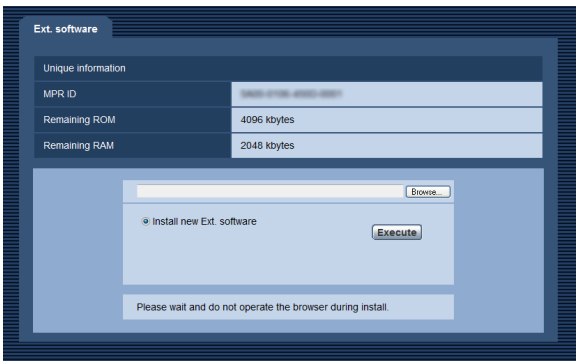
Ext. software

Unique information

| MPR ID | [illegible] |
|---|---|
| Remaining ROM | 4096 kbytes |
| Remaining RAM | 2048 kbytes |

Browse...

Install new Ext. software

Execute

Please wait and do not operate the browser during install.